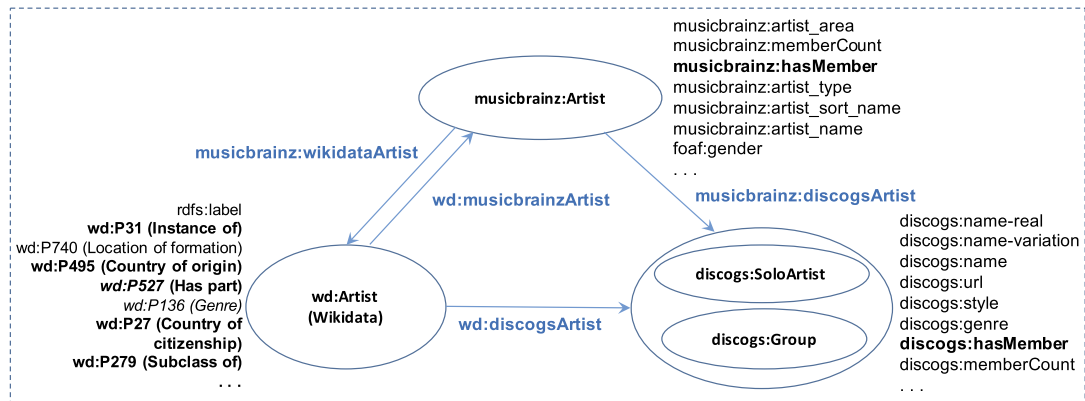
musicbrainz:artist_area
musicbrainz:memberCount
**musicbrainz:hasMember**
musicbrainz:artist_type
musicbrainz:artist_sort_name
musicbrainz:artist_name
foaf:gender
. . .

**musicbrainz:Artist**

**musicbrainz:wikidataArtist**

**wd:musicbrainzArtist**

**musicbrainz:discogsArtist**

rdfs:label
**wd:P31 (Instance of)**
wd:P740 (Location of formation)
**wd:P495 (Country of origin)**
***wd:P527* (Has part)**
*wd:P136 (Genre)*
**wd:P27 (Country of citizenship)**
**wd:P279 (Subclass of)**
. . .

**wd:Artist (Wikidata)**

**wd:discogsArtist**

**discogs:SoloArtist**

**discogs:Group**

discogs:name-real
discogs:name-variation
discogs:name
discogs:url
discogs:style
discogs:genre
**discogs:hasMember**
discogs:memberCount
. . .